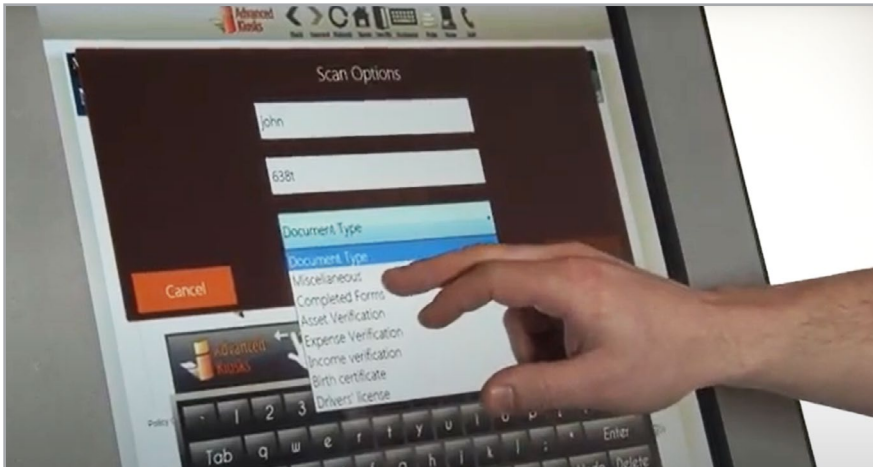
Advanced Kiosks

Scan Options

john

638t

Document Type

Cancel

Document Type
Miscellaneous
Completed Forms
Asset Verification
Expense Verification
Income verification
Birth certificate
Drivers' license

Advanced Kiosks

Tab q w e

Enter

Delete